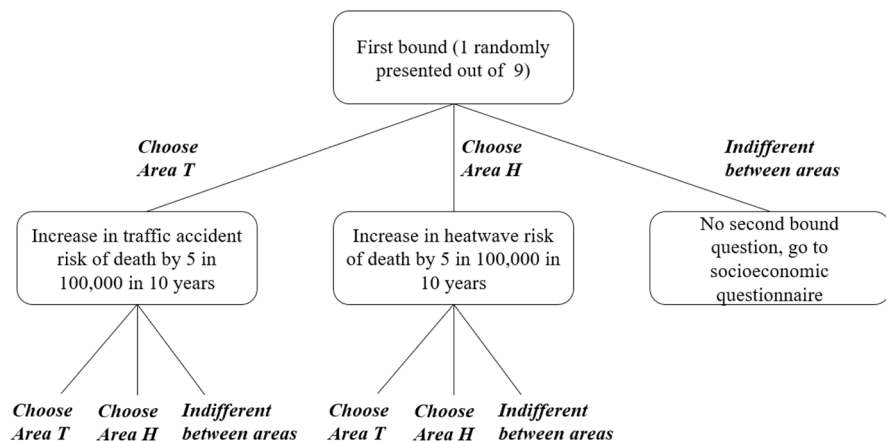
First bound (1 randomly presented out of 9)

Choose Area T

Choose Area H

Indifferent between areas

Increase in traffic accident risk of death by 5 in 100,000 in 10 years

Increase in heatwave risk of death by 5 in 100,000 in 10 years

No second bound question, go to socioeconomic questionnaire

Choose Area T

Choose Area H

Indifferent between areas

Choose Area T

Choose Area H

Indifferent between areas